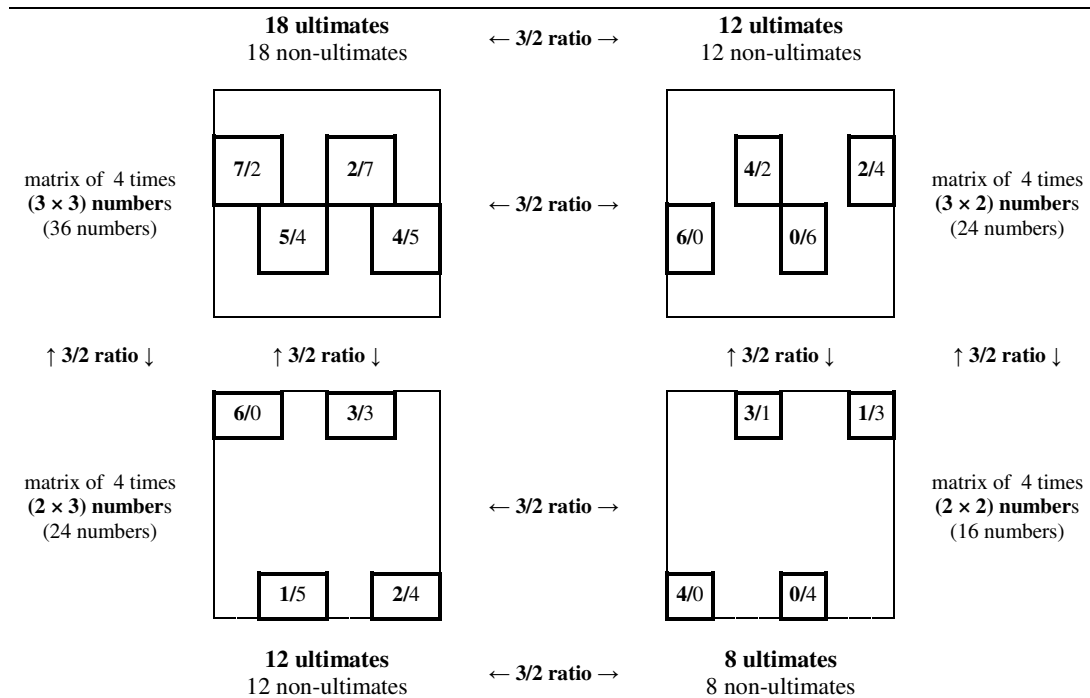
**18 ultimates**
18 non-ultimates

← 3/2 ratio →

**12 ultimates**
12 non-ultimates

matrix of 4 times
**(3 × 3) number**s
(36 numbers)

**7/**2 **2/**7
**5/**4 **4/**5

← 3/2 ratio →

**4/**2 **2/**4
**6/**0 **0/**6

matrix of 4 times
**(3 × 2) number**s
(24 numbers)

↑ 3/2 ratio ↓ ↑ 3/2 ratio ↓ ↑ 3/2 ratio ↓ ↑ 3/2 ratio ↓

matrix of 4 times
**(2 × 3) number**s
(24 numbers)

**6/**0 **3/**3
**1/**5 **2/**4

← 3/2 ratio →

**3/**1 **1/**3
**4/**0 **0/**4

matrix of 4 times
**(2 × 2) number**s
(16 numbers)

**12 ultimates**
12 non-ultimates

← 3/2 ratio →

**8 ultimates**
8 non-ultimates